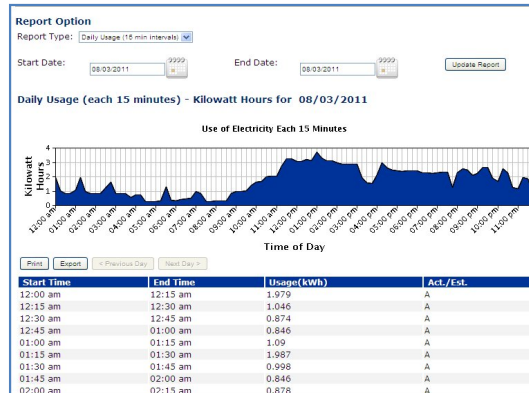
Report Option

Report Type: Daily Usage (15 min intervals)

Start Date: 08/03/2011 End Date: 08/03/2011 Update Report

Daily Usage (each 15 minutes) - Kilowatt Hours for 08/03/2011

Use of Electricity Each 15 Minutes

Kilowatt Hours

4 3 2 1 0

12:00 am 01:00 am 02:00 am 03:00 am 04:00 am 05:00 am 06:00 am 07:00 am 08:00 am 09:00 am 10:00 am 11:00 am 12:00 pm 01:00 pm 02:00 pm 03:00 pm 04:00 pm 05:00 pm 06:00 pm 07:00 pm 08:00 pm 09:00 pm 10:00 pm 11:00 pm

Time of Day

Print Export < Previous Day Next Day >

| Start Time | End Time | Usage(kWh) | Act./Est. |
|---|---|---|---|
| 12:00 am | 12:15 am | 1.979 | A |
| 12:15 am | 12:30 am | 1.046 | A |
| 12:30 am | 12:45 am | 0.874 | A |
| 12:45 am | 01:00 am | 0.846 | A |
| 01:00 am | 01:15 am | 1.09 | A |
| 01:15 am | 01:30 am | 1.987 | A |
| 01:30 am | 01:45 am | 0.998 | A |
| 01:45 am | 02:00 am | 0.846 | A |
| 02:00 am | 02:15 am | 0.878 | A |